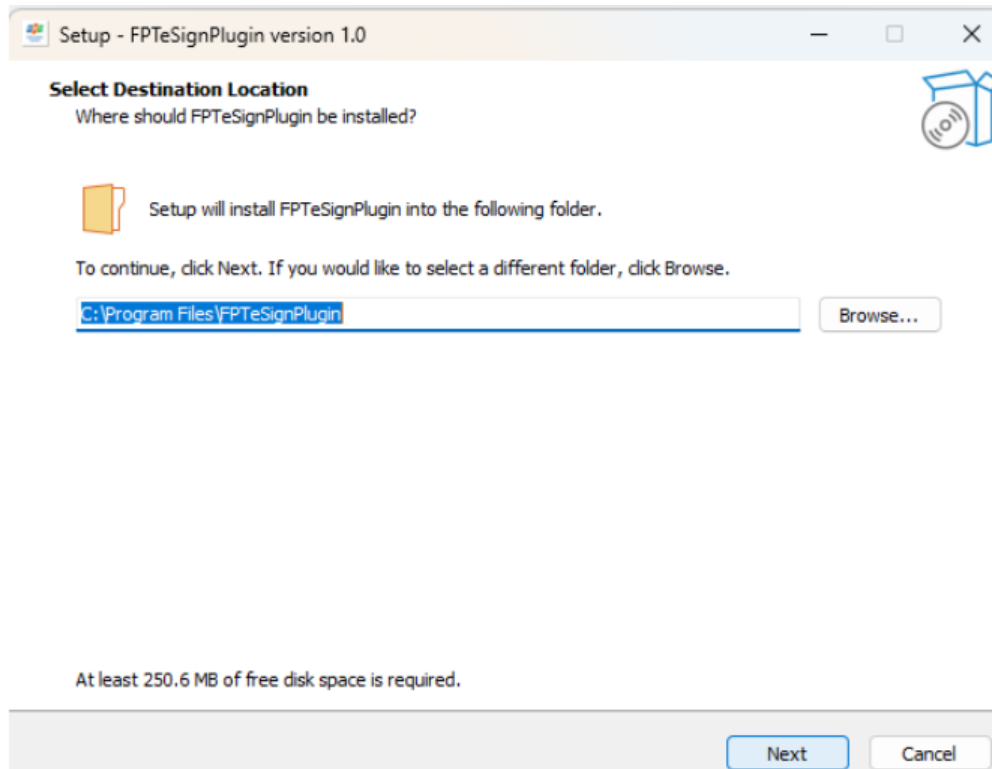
Setup - FPTeSignPlugin version 1.0

Select Destination Location
Where should FPTeSignPlugin be installed?

Setup will install FPTeSignPlugin into the following folder.

To continue, click Next. If you would like to select a different folder, click Browse.

C:\Program Files\FPTeSignPlugin

Browse...

At least 250.6 MB of free disk space is required.

Next

Cancel